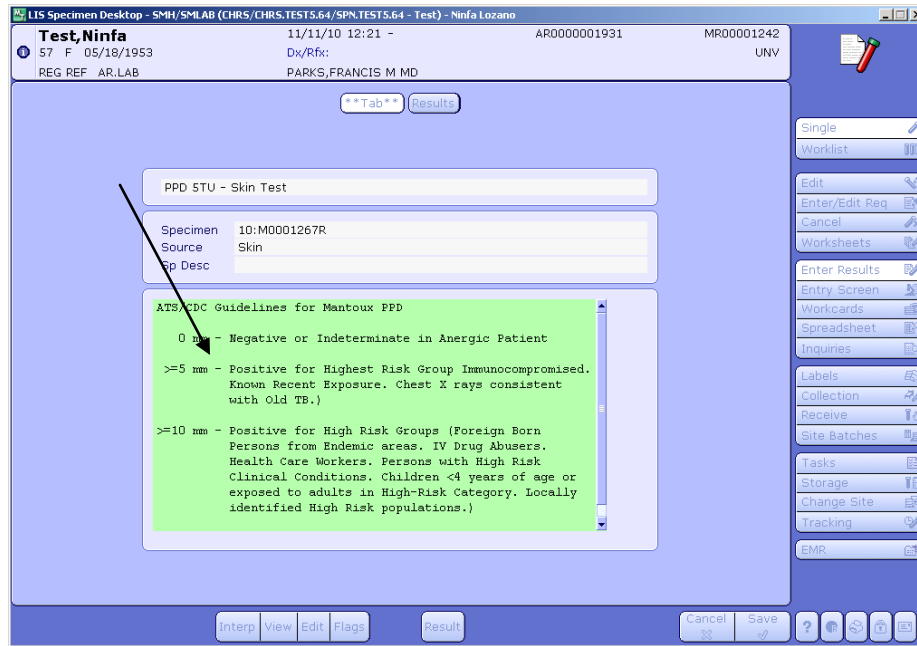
LIS Specimen Desktop - SMH/SMLAB (CHRS/CHRS.TEST5.64/SPN.TEST5.64 - Test) - Ninfa Lozano

Test,Ninfa
57 F 05/18/1953
REG REF AR.LAB

11/11/10 12:21 -
Dx/Rfx:
PARKS,FRANCIS M MD

AR0000001931

MR00001242
UNV

**Tab** Results

PPD 5TU - Skin Test

Specimen 10:M0001267R
Source Skin
Sp Desc

ATS/CDC Guidelines for Mantoux PPD

0 mm - Negative or Indeterminate in Anergic Patient

>=5 mm - Positive for Highest Risk Group Immunocompromised. Known Recent Exposure. Chest X rays consistent with Old TB.)

>=10 mm - Positive for High Risk Groups (Foreign Born Persons from Endemic areas. IV Drug Abusers. Health Care Workers. Persons with High Risk Clinical Conditions. Children <4 years of age or exposed to adults in High-Risk Category. Locally identified High Risk populations.)

Single
Worklist
Edit
Enter/Edit Req
Cancel
Worksheets
Enter Results
Entry Screen
Workcards
Spreadsheet
Inquiries
Labels
Collection
Receive
Site Batches
Tasks
Storage
Change Site
Tracking
EMR

Interp View Edit Flags Result Cancel Save ?